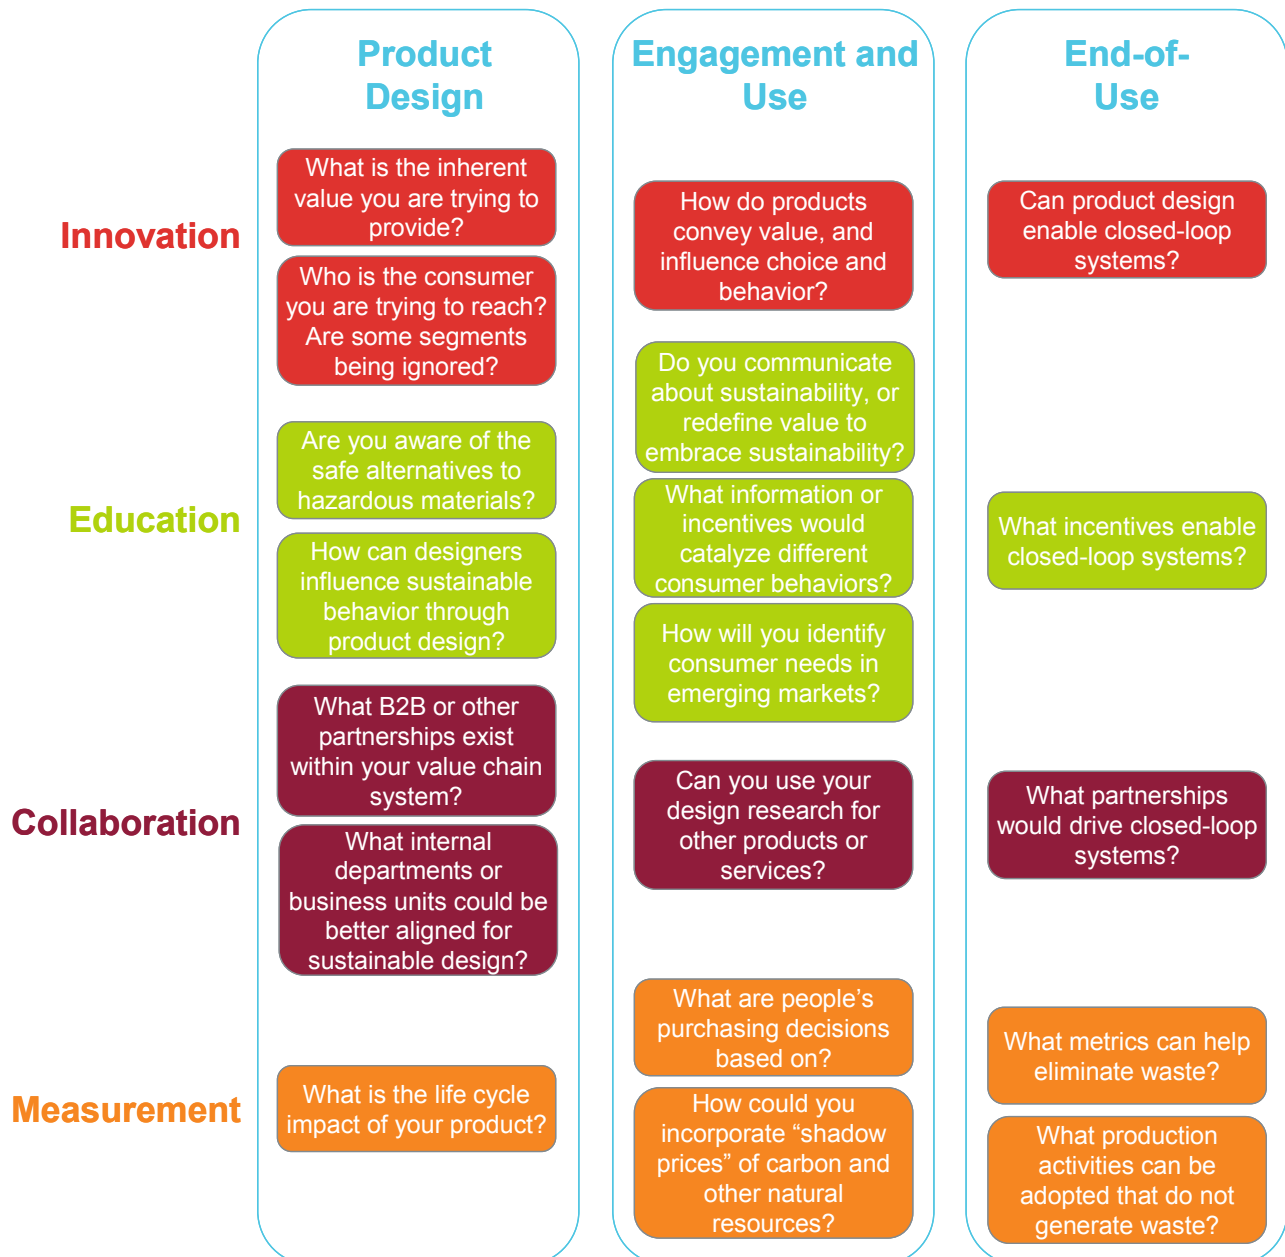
| | Product Design | Engagement and Use | End-of-Use |
|---|---|---|---|
| Innovation | What is the inherent value you are trying to provide? Who is the consumer you are trying to reach? Are some segments being ignored? | How do products convey value, and influence choice and behavior? | Can product design enable closed-loop systems? |
| Education | Are you aware of the safe alternatives to hazardous materials? How can designers influence sustainable behavior through product design? | Do you communicate about sustainability, or redefine value to embrace sustainability? What information or incentives would catalyze different consumer behaviors? How will you identify consumer needs in emerging markets? | What incentives enable closed-loop systems? |
| Collaboration | What B2B or other partnerships exist within your value chain system? What internal departments or business units could be better aligned for sustainable design? | Can you use your design research for other products or services? | What partnerships would drive closed-loop systems? |
| Measurement | What is the life cycle impact of your product? | What are people's purchasing decisions based on? How could you incorporate "shadow prices" of carbon and other natural resources? | What metrics can help eliminate waste? What production activities can be adopted that do not generate waste? |